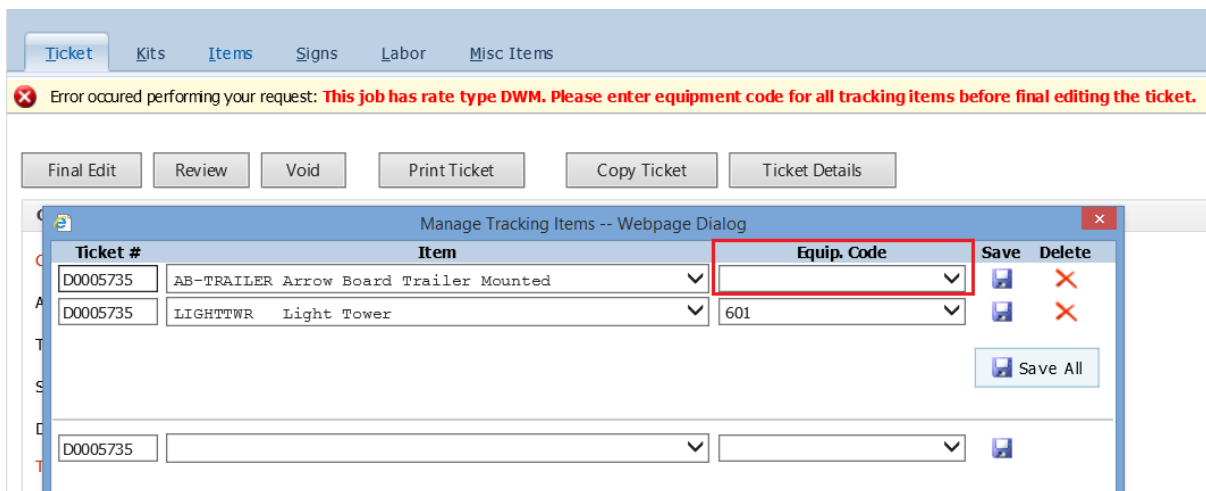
Ticket Kits Items Signs Labor Misc Items

Error occured performing your request: This job has rate type DWM. Please enter equipment code for all tracking items before final editing the ticket.

Final Edit Review Void Print Ticket Copy Ticket Ticket Details

Manage Tracking Items -- Webpage Dialog

| Ticket # | Item | Equip. Code | Save | Delete |
|---|---|---|---|---|
| D0005735 | AB-TRAILER Arrow Board Trailer Mounted | | | |
| D0005735 | LIGHTTWR Light Tower | 601 | | |

Save All

| D0005735 | | | |
|---|---|---|---|